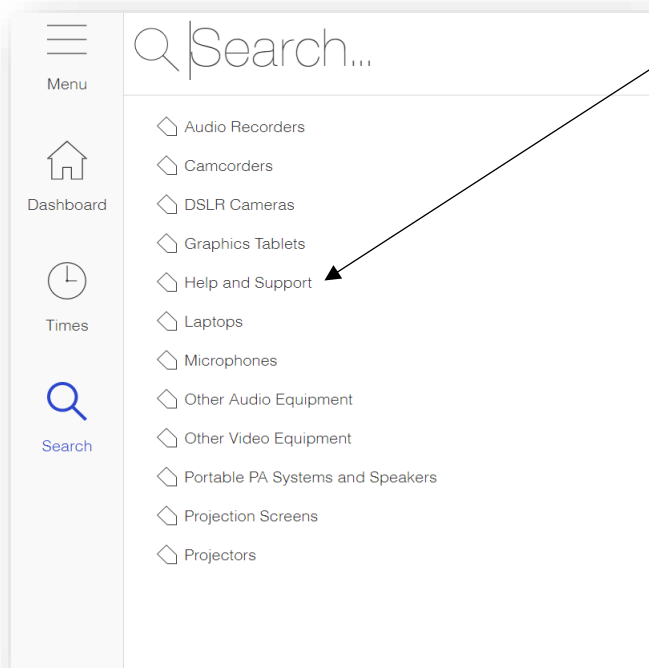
Menu

Dashboard

Times

Search

Search...

Audio Recorders
Camcorders
DSLR Cameras
Graphics Tablets
Help and Support
Laptops
Microphones
Other Audio Equipment
Other Video Equipment
Portable PA Systems and Speakers
Projection Screens
Projectors